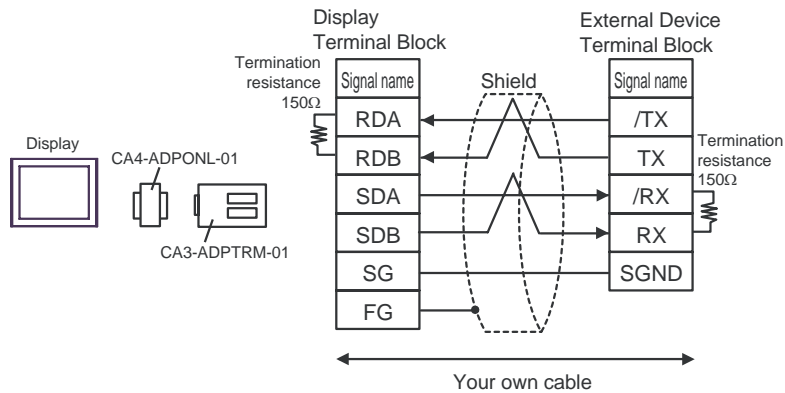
Display
Terminal Block

External Device
Terminal Block

Termination resistance 150Ω

Display

CA4-ADPONL-01

CA3-ADPTRM-01

| Signal name |
|---|
| RDA |
| RDB |
| SDA |
| SDB |
| SG |
| FG |

Shield

| Signal name |
|---|
| /TX |
| TX |
| /RX |
| RX |
| SGND |

Termination resistance 150Ω

Your own cable